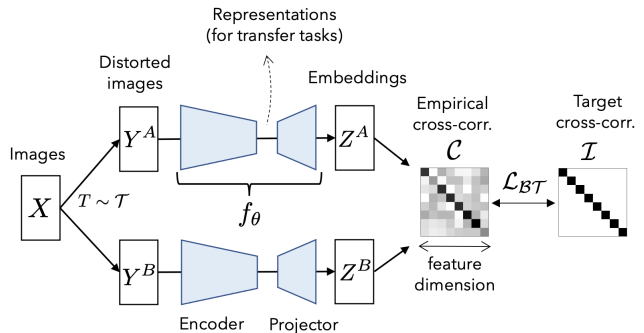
Representations
(for transfer tasks)

Distorted images

Embeddings

Empirical cross-corr.
$\mathcal{C}$

Target cross-corr.
$\mathcal{I}$

Images

$X$

$T \sim \mathcal{T}$

$Y^A$

$Z^A$

$f_\theta$

$\mathcal{L}_{\mathcal{BT}}$

$Y^B$

$Z^B$

feature dimension

Encoder

Projector